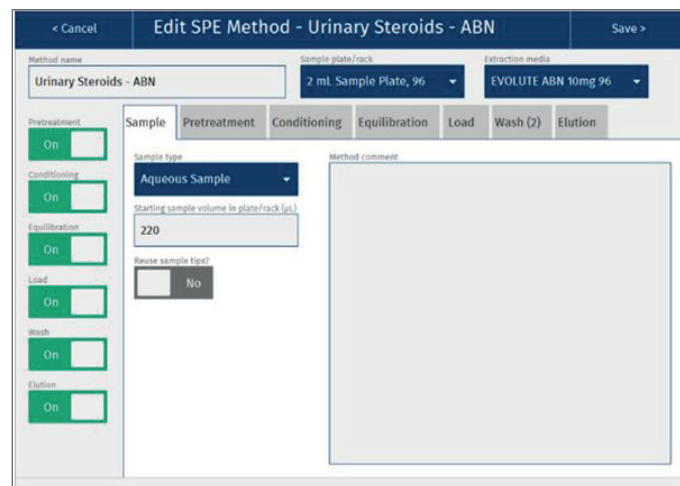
< Cancel

Edit SPE Method - Urinary Steroids - ABN

Save >

Method name

Urinary Steroids - ABN

Sample plate/rack

2 mL Sample Plate, 96

Extraction media

EVOLUTE ABN 10mg 96

Pretreatment

On

Conditioning

On

Equilibration

On

Load

On

Wash

On

Elution

On

Sample | Pretreatment | Conditioning | Equilibration | Load | Wash (2) | Elution

Sample type

Aqueous Sample

Starting sample volume in plate/rack (μL)

220

Reuse sample tips?

No

Method comment